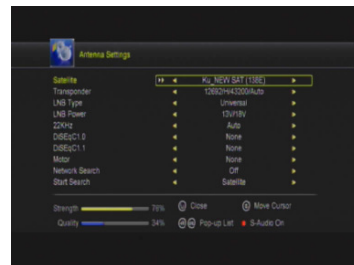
Antenna Settings

| | | |
|---|---|---|
| Satellite | Ku_NEW SAT (138E) | |
| Transponder | 12692/H/43200/Auto | |
| LNB Type | Universal | |
| LNB Power | 13V/18V | |
| 22KHz | Auto | |
| DiSEqC1.0 | None | |
| DiSEqC1.1 | None | |
| Motor | None | |
| Network Search | Off | |
| Start Search | Satellite | |

Strength 76%
Quality 34%

Close
Move Cursor
Pop-up List
S-Audio On